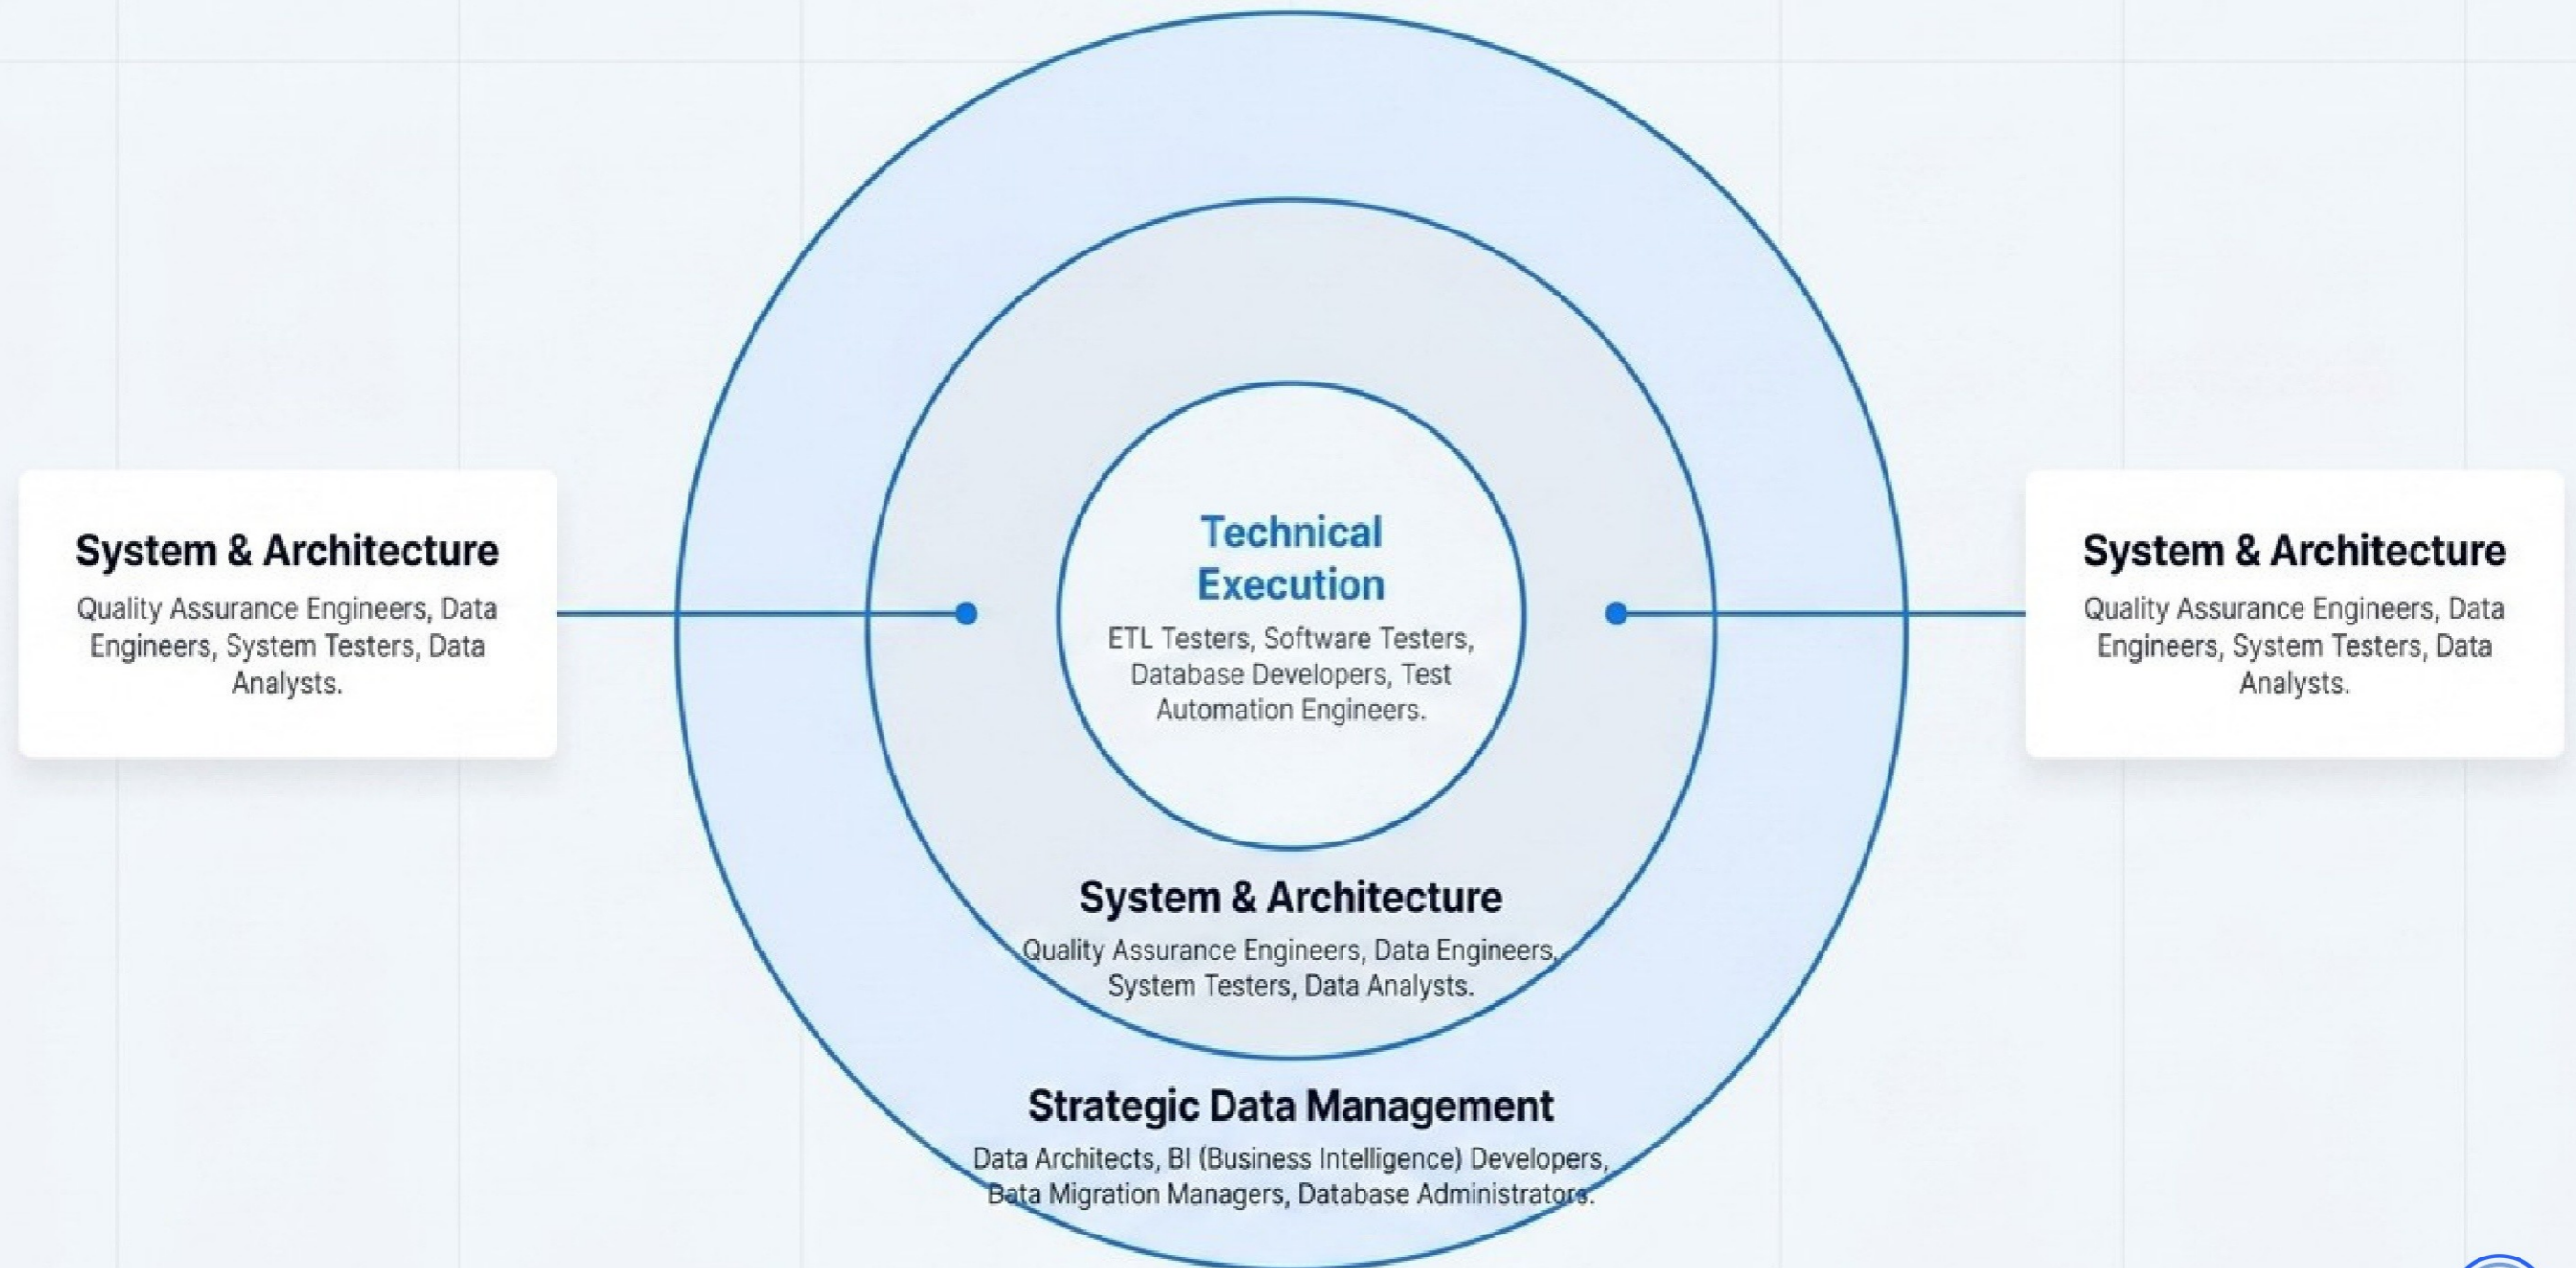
System & Architecture

Quality Assurance Engineers, Data Engineers, System Testers, Data Analysts.

Technical Execution

ETL Testers, Software Testers, Database Developers, Test Automation Engineers.

System & Architecture

Quality Assurance Engineers, Data Engineers, System Testers, Data Analysts.

System & Architecture

Quality Assurance Engineers, Data Engineers, System Testers, Data Analysts.

Strategic Data Management

Data Architects, BI (Business Intelligence) Developers, Data Migration Managers, Database Administrators.